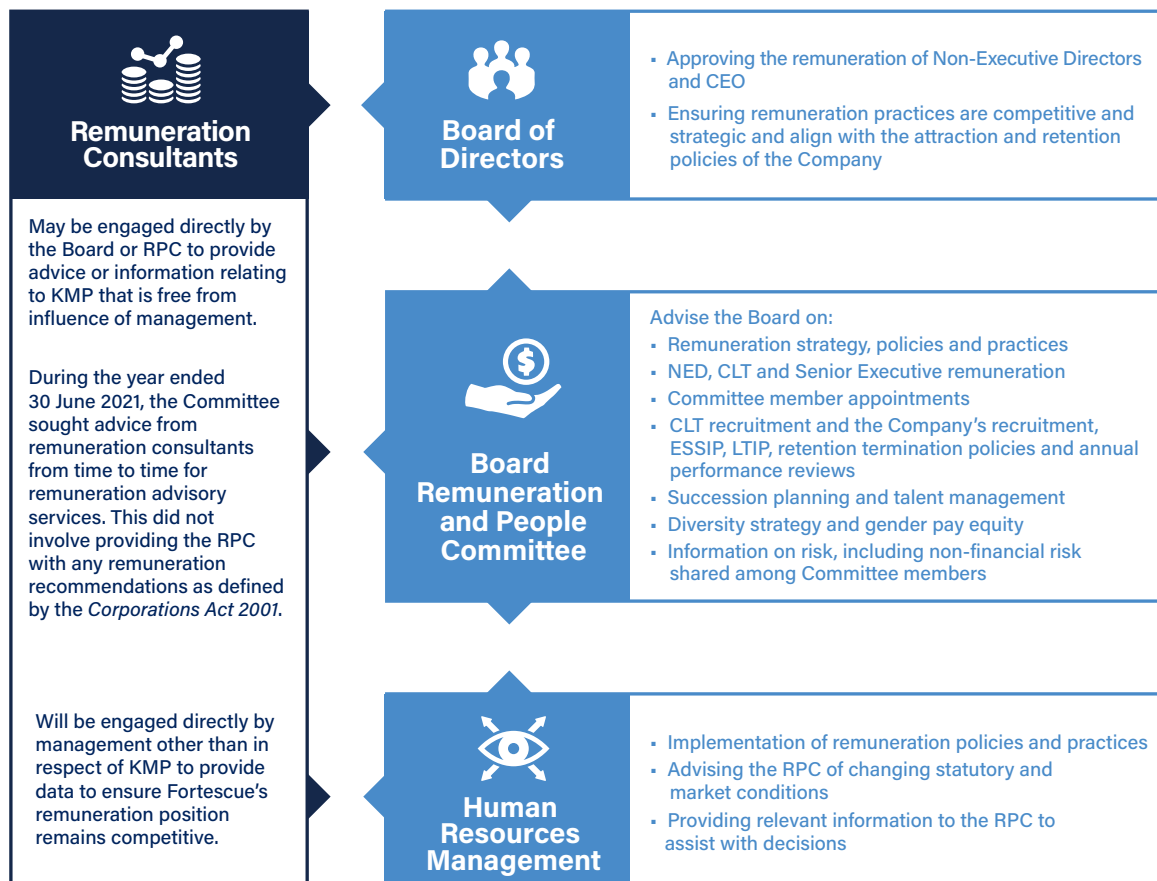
Remuneration Consultants

May be engaged directly by the Board or RPC to provide advice or information relating to KMP that is free from influence of management.

During the year ended 30 June 2021, the Committee sought advice from remuneration consultants from time to time for remuneration advisory services. This did not involve providing the RPC with any remuneration recommendations as defined by the *Corporations Act 2001*.

Will be engaged directly by management other than in respect of KMP to provide data to ensure Fortescue's remuneration position remains competitive.

Board of Directors

- Approving the remuneration of Non-Executive Directors and CEO
- Ensuring remuneration practices are competitive and strategic and align with the attraction and retention policies of the Company

Board Remuneration and People Committee

Advise the Board on:
- Remuneration strategy, policies and practices
- NED, CLT and Senior Executive remuneration
- Committee member appointments
- CLT recruitment and the Company's recruitment, ESSIP, LTIP, retention termination policies and annual performance reviews
- Succession planning and talent management
- Diversity strategy and gender pay equity
- Information on risk, including non-financial risk shared among Committee members

Human Resources Management

- Implementation of remuneration policies and practices
- Advising the RPC of changing statutory and market conditions
- Providing relevant information to the RPC to assist with decisions